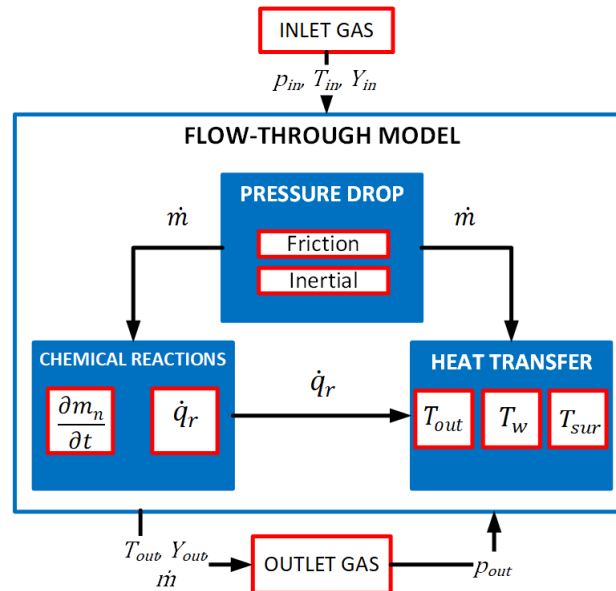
INLET GAS

$p_{in}, T_{in}, Y_{in}$

FLOW-THROUGH MODEL

PRESSURE DROP

$\dot{m}$

$\dot{m}$

Friction

Inertial

CHEMICAL REACTIONS

$\frac{\partial m_n}{\partial t}$

$\dot{q}_r$

$\dot{q}_r$

HEAT TRANSFER

$T_{out}$

$T_w$

$T_{sur}$

$T_{out}, Y_{out}, \dot{m}$

OUTLET GAS

$p_{out}$